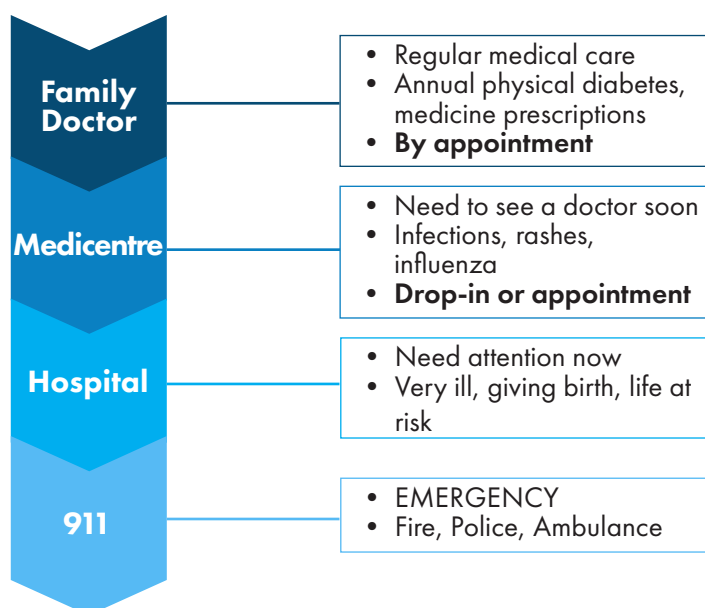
Family Doctor

- Regular medical care
- Annual physical diabetes, medicine prescriptions
- **By appointment**

Medicentre

- Need to see a doctor soon
- Infections, rashes, influenza
- **Drop-in or appointment**

Hospital

- Need attention now
- Very ill, giving birth, life at risk

911

- EMERGENCY
- Fire, Police, Ambulance